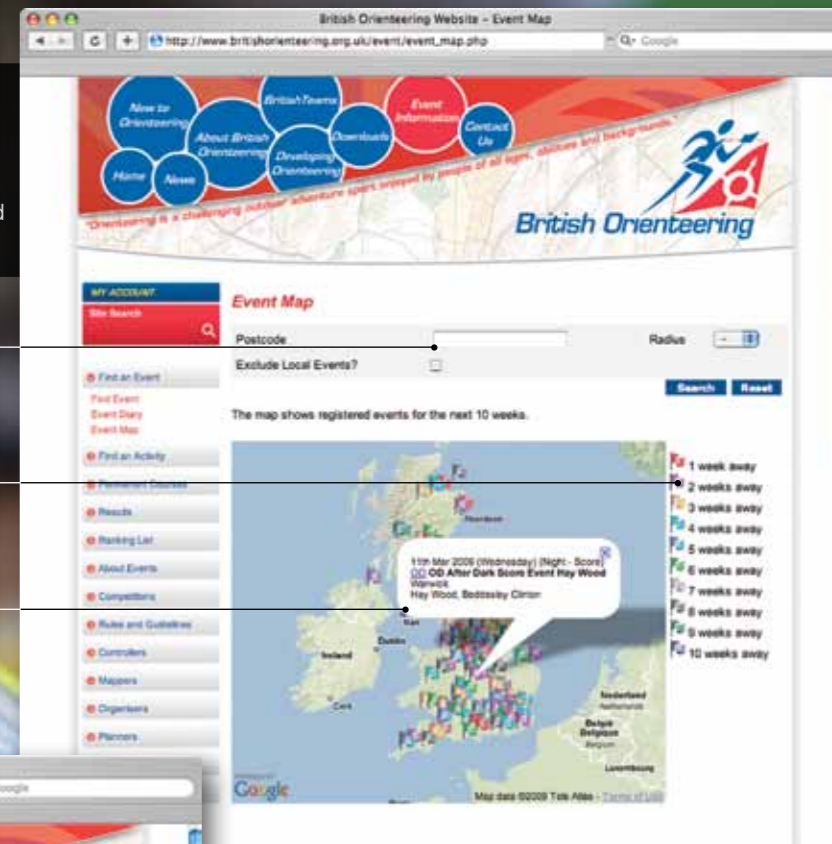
British Orienteering Website – Event Map

http://www.britishorienteering.org.uk/event/event_map.php

Google

New to Orienteering

British Teams

Event Information

Contact Us

About British Orienteering

Downloads

Home

News

Developing Orienteering

"Orienteering is a challenging outdoor adventure sport enjoyed by people of all ages, abilities and backgrounds."

British Orienteering

MY ACCOUNT

Site Search

Find an Event

Find Event

Event Diary

Event Map

Find an Activity

Permanent Courses

Results

Ranking List

About Events

Competitions

Rules and Guidelines

Controllers

Mappers

Organisers

Planners

Event Map

Postcode

Radius

Exclude Local Events?

Search

Reset

The map shows registered events for the next 10 weeks.

11th Mar 2009 (Wednesday) (Night - Score)
OD OD After Dark Score Event Hay Wood
Warwick
Hay Wood, Baddesley Clinton

Aberdeen

Dublin

Ireland

Cork

Nederland

België Belgique

Luxembourg

Google

Map data ©2009 Tele Atlas - Terms of Use

1 week away

2 weeks away

3 weeks away

4 weeks away

5 weeks away

6 weeks away

7 weeks away

8 weeks away

9 weeks away

10 weeks away

d

Google